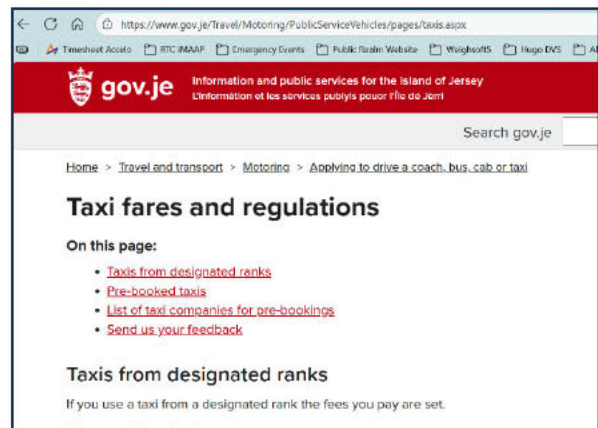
https://www.gov.je/Travel/Motoring/PublicServiceVehicles/pages/taxis.aspx

Timesheet Accelo RTC iMAAP Emergency Events Public Realm Website WeighsoftS Hugo DVS Al

gov.je Information and public services for the Island of Jersey
L'înformâtion et les sèrvices publyis pouor l'Île dé Jèrri

Search gov.je

Home > Travel and transport > Motoring > Applying to drive a coach, bus, cab or taxi

Taxi fares and regulations

On this page:

- Taxis from designated ranks
- Pre-booked taxis
- List of taxi companies for pre-bookings
- Send us your feedback

Taxis from designated ranks

If you use a taxi from a designated rank the fees you pay are set.